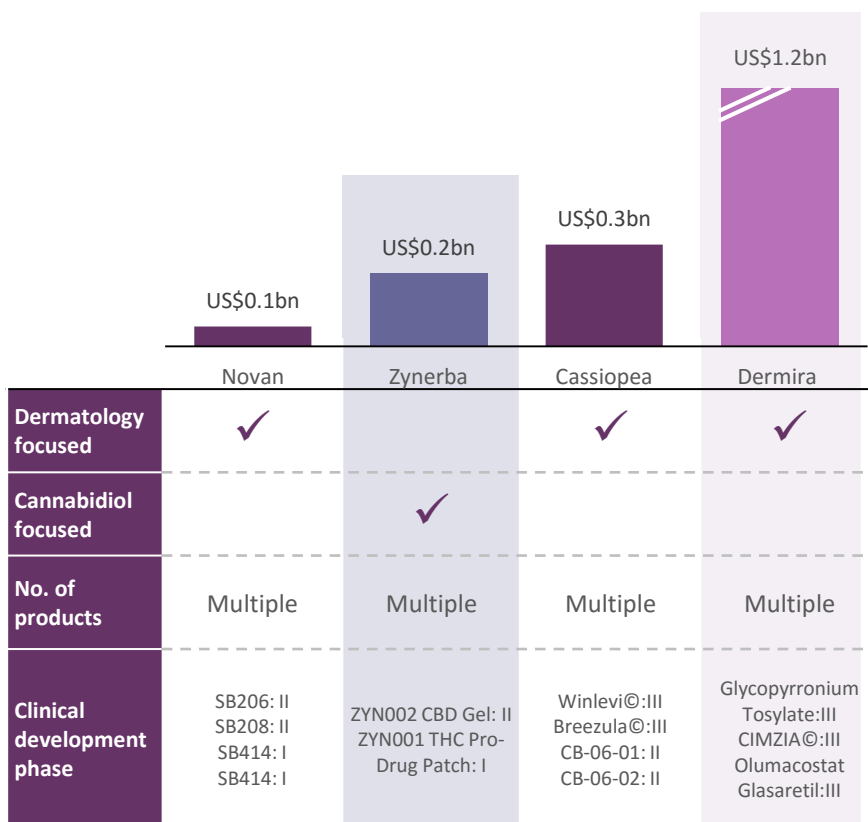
US$0.1bn US$0.2bn US$0.3bn US$1.2bn

| | Novan | Zynerba | Cassiopea | Dermira |
|---|---|---|---|---|
| Dermatology focused | ✓ | | ✓ | ✓ |
| Cannabidiol focused | | ✓ | | |
| No. of products | Multiple | Multiple | Multiple | Multiple |
| Clinical development phase | SB206: II SB208: II SB414: I SB414: I | ZYN002 CBD Gel: II ZYN001 THC Pro-Drug Patch: I | Winlevi©:III Breezula©:III CB-06-01: II CB-06-02: II | Glycopyrronium Tosylate:III CIMZIA©:III Olumacostat Glasaretil:III |